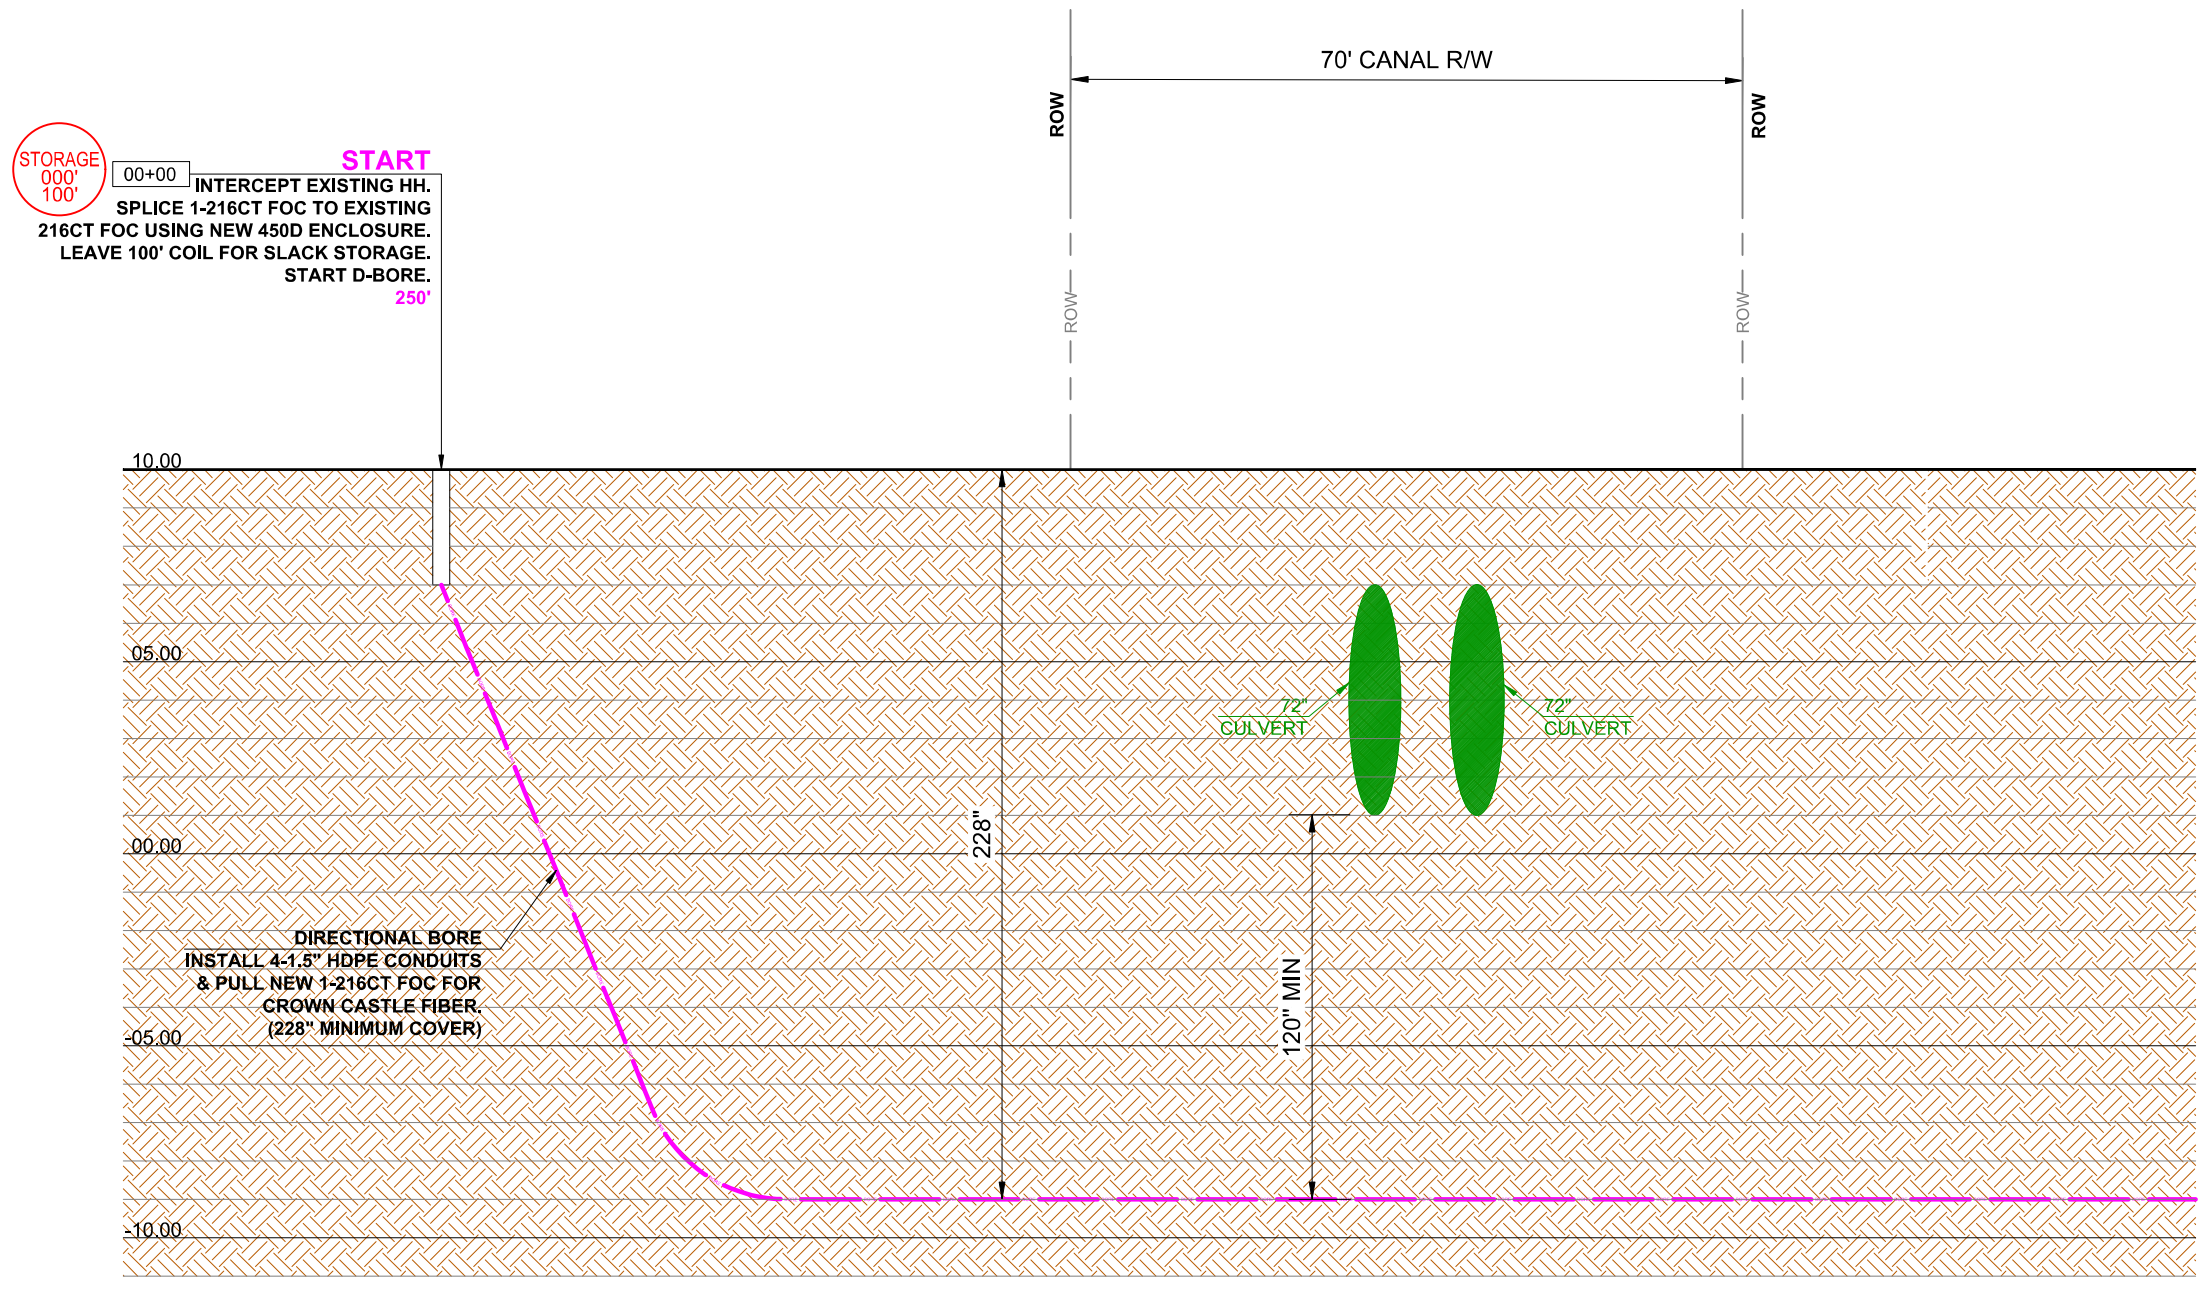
70' CANAL R/W

ROW

ROW

STORAGE
000'
100'

00+00

START

INTERCEPT EXISTING HH.
SPLICE 1-216CT FOC TO EXISTING 216CT FOC USING NEW 450D ENCLOSURE.
LEAVE 100' COIL FOR SLACK STORAGE.
START D-BORE.
250'

ROW

ROW

10.00

05.00

72"
CULVERT

72"
CULVERT

228"

00.00

DIRECTIONAL BORE
INSTALL 4-1.5" HDPE CONDUITS
& PULL NEW 1-216CT FOC FOR
CROWN CASTLE FIBER.
(228" MINIMUM COVER)

120" MIN

-05.00

-10.00